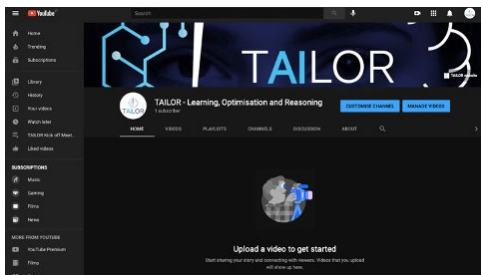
YouTube
Search
Home
Trending
Subscriptions
Library
History
Your videos
Watch later
TAILOR Kick off Meet...
Liked videos
SUBSCRIPTIONS
Music
Gaming
Films
News
MORE FROM YOUTUBE
YouTube Premium
Films
TAILOR
TAILOR website
TAILOR
TAILOR - Learning, Optimisation and Reasoning
1 subscriber
CUSTOMISE CHANNEL
MANAGE VIDEOS
HOME
VIDEOS
PLAYLISTS
CHANNELS
DISCUSSION
ABOUT
Upload a video to get started
Start sharing your story and connecting with viewers. Videos that you upload will show up here.